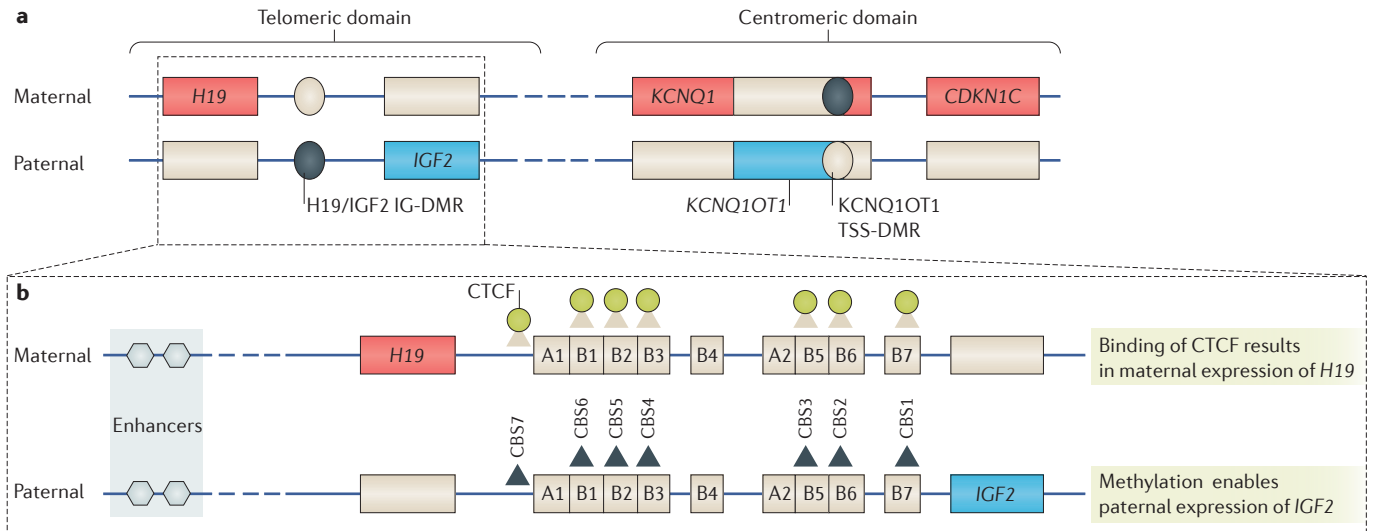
a

Telomeric domain

Centromeric domain

Maternal

*H19*

*KCNQ1*

*CDKN1C*

Paternal

*IGF2*

H19/IGF2 IG-DMR

*KCNQ1OT1*

KCNQ1OT1 TSS-DMR

b

CTCF

Maternal

*H19*

A1 B1 B2 B3 B4 A2 B5 B6 B7

Binding of CTCF results in maternal expression of *H19*

Enhancers

CBS7 CBS6 CBS5 CBS4 CBS3 CBS2 CBS1

Paternal

A1 B1 B2 B3 B4 A2 B5 B6 B7

*IGF2*

Methylation enables paternal expression of *IGF2*